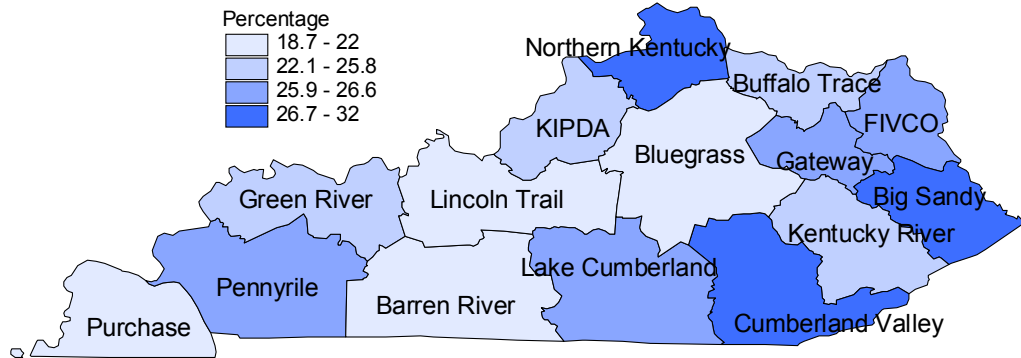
Percentage
18.7 - 22
22.1 - 25.8
25.9 - 26.6
26.7 - 32

Northern Kentucky
Buffalo Trace
KIPDA
FIVCO
Bluegrass
Gateway
Big Sandy
Green River
Lincoln Trail
Kentucky River
Lake Cumberland
Pennyrile
Barren River
Purchase
Cumberland Valley